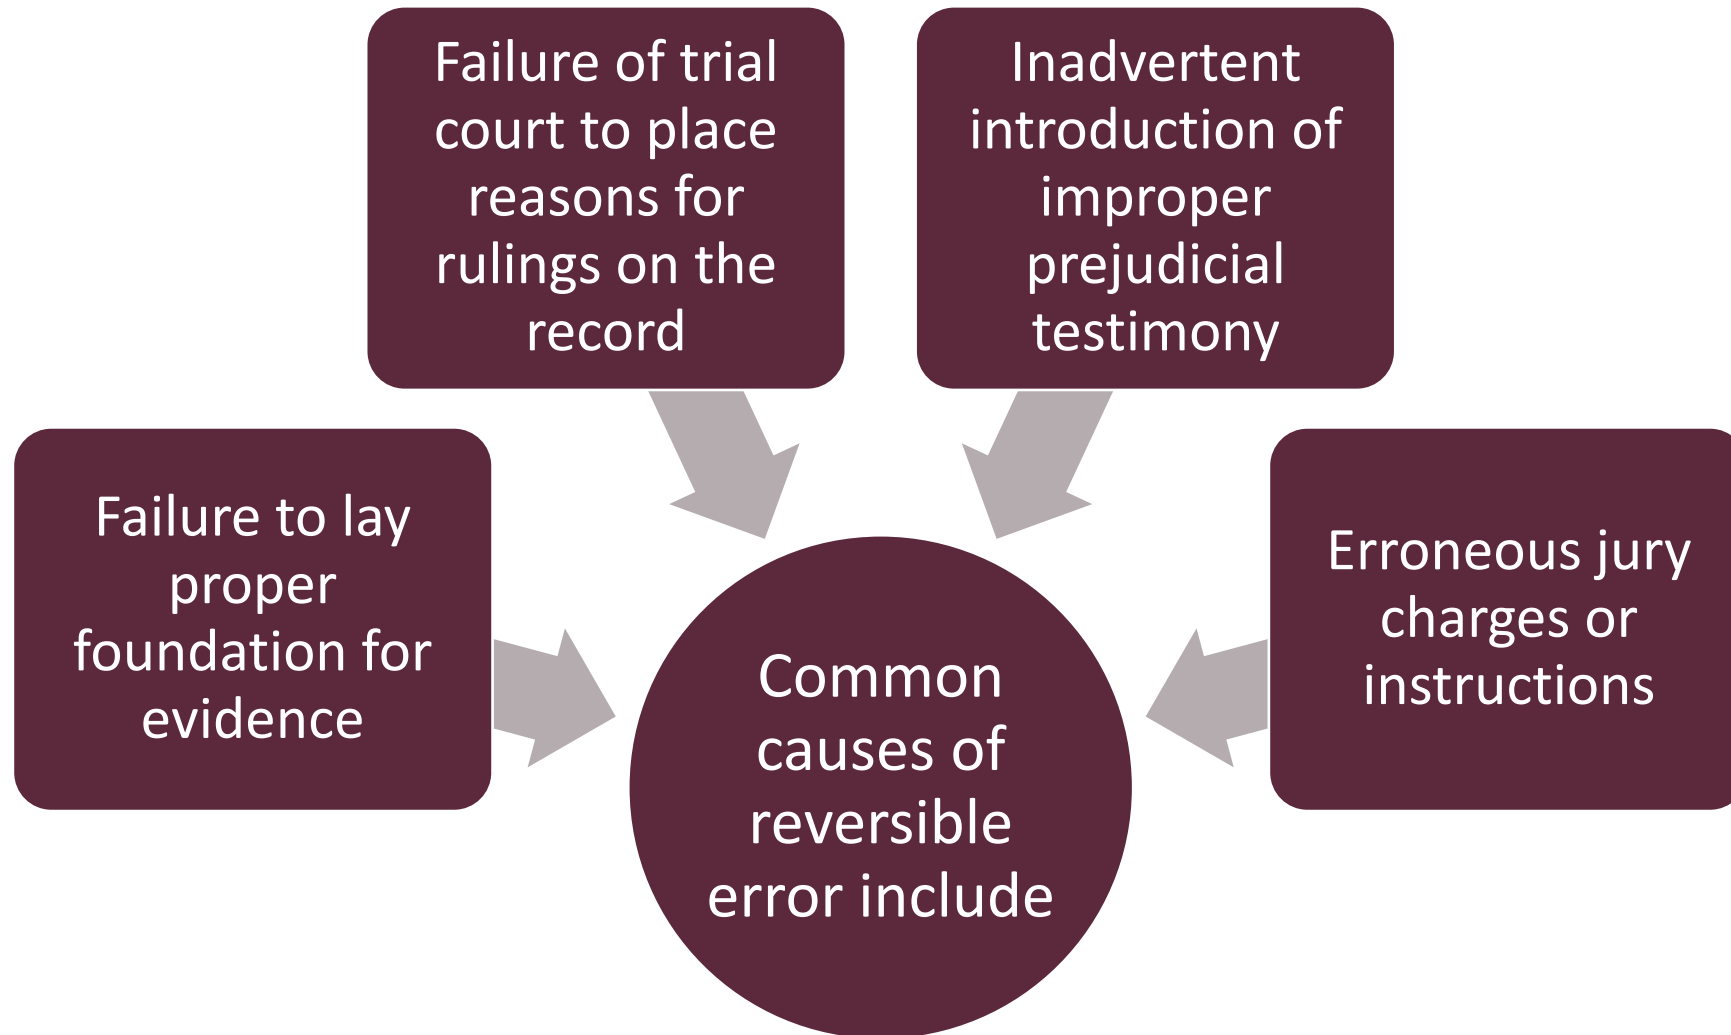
Failure of trial court to place reasons for rulings on the record

Inadvertent introduction of improper prejudicial testimony

Failure to lay proper foundation for evidence

Erroneous jury charges or instructions

Common causes of reversible error include